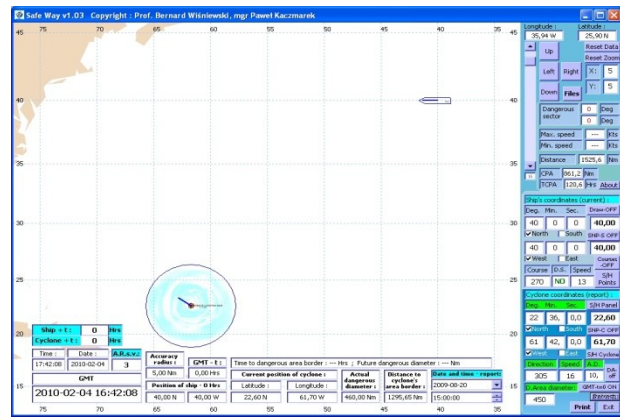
Safe Way v1.03 Copyright : Prof. Bernard Wiśniewski, mgr Paweł Kaczmarek

75 70 65 60 55 50 45 40 35
45 40 35 30 25 20 15

Longitude : 35,94 W
Latitude : 25,90 N
Up
Reset Data
Reset Zoom
Left
Right
X: 5
Down
Files
Y: 5
Dangerous sector 0 Deg 0 Deg
Max. speed --- Kts
Min. speed --- Kts
Distance 1525,6 Nm
CPA 861,2 Nm
TCPA 120,6 Hrs
About

Ship's coordinates (current) :
Deg. Min. Sec.
Draw OFF
40 0 0 40,00
North South
SNP-S OFF
40 0 0 40,00
West East
Courses OFF
Course D.S. Speed
270 NO 13
S/H Points

Cyclone coordinates (report) :
Deg. Min. Sec.
S/H Panel
22 36, 0,0 22,60
North South
SNP-C OFF
61 42, 0,0 61,70
West East
S/H Cyclone
Direction Speed A.D.
305 15 10,
DA off
D. Area diameter
450
GMT-t+0 ON
Print
Exit

Ship + t : 0 Hrs
Cyclone + t : 0 Hrs
Time : 17:42:08
Date : 2010-02-04
A.R.s.v. : 3
GMT
2010-02-04 16:42:08

Accuracy radius : 5,00 Nm
GMT - t : 0,00 Hrs
Position of ship - 0 Hrs
40,00 N 40,00 W

Time to dangerous area border : --- Hrs ; Future dangerous diameter : --- Nm
Current position of cyclone :
Latitude : 22,60 N
Longitude : 61,70 W
Actual dangerous diameter : 460,00 Nm
Distance to cyclone's area border : 1295,65 Nm
Date and time - report:
2009-08-20
15:00:00